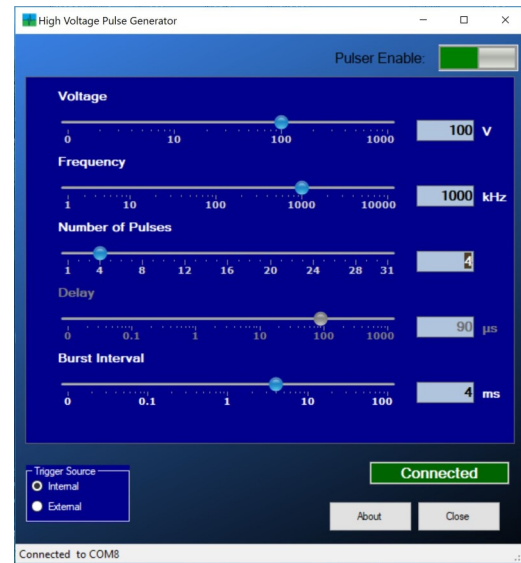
High Voltage Pulse Generator

Pulser Enable:

Voltage

0 10 100 1000

100 V

Frequency

1 10 100 1000 10000

1000 kHz

Number of Pulses

1 4 8 12 16 20 24 28 31

4

Delay

0 0.1 1 10 100 1000

90 µs

Burst Interval

0 0.1 1 10 100

4 ms

Trigger Source

Internal

External

Connected

About

Close

Connected to COM8